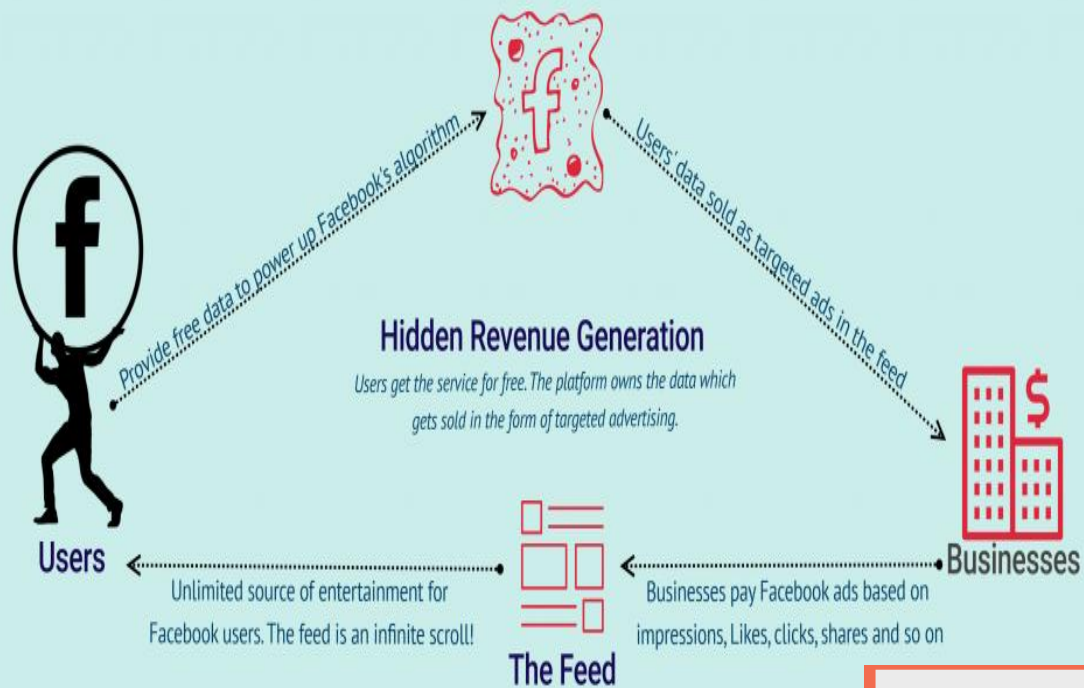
Provide free data to power up Facebook's algorithm

Users' data sold as targeted ads in the feed

Hidden Revenue Generation

Users get the service for free. The platform owns the data which gets sold in the form of targeted advertising.

Users

Businesses

Unlimited source of entertainment for Facebook users. The feed is an infinite scroll!

The Feed

Businesses pay Facebook ads based on impressions, Likes, clicks, shares and so on